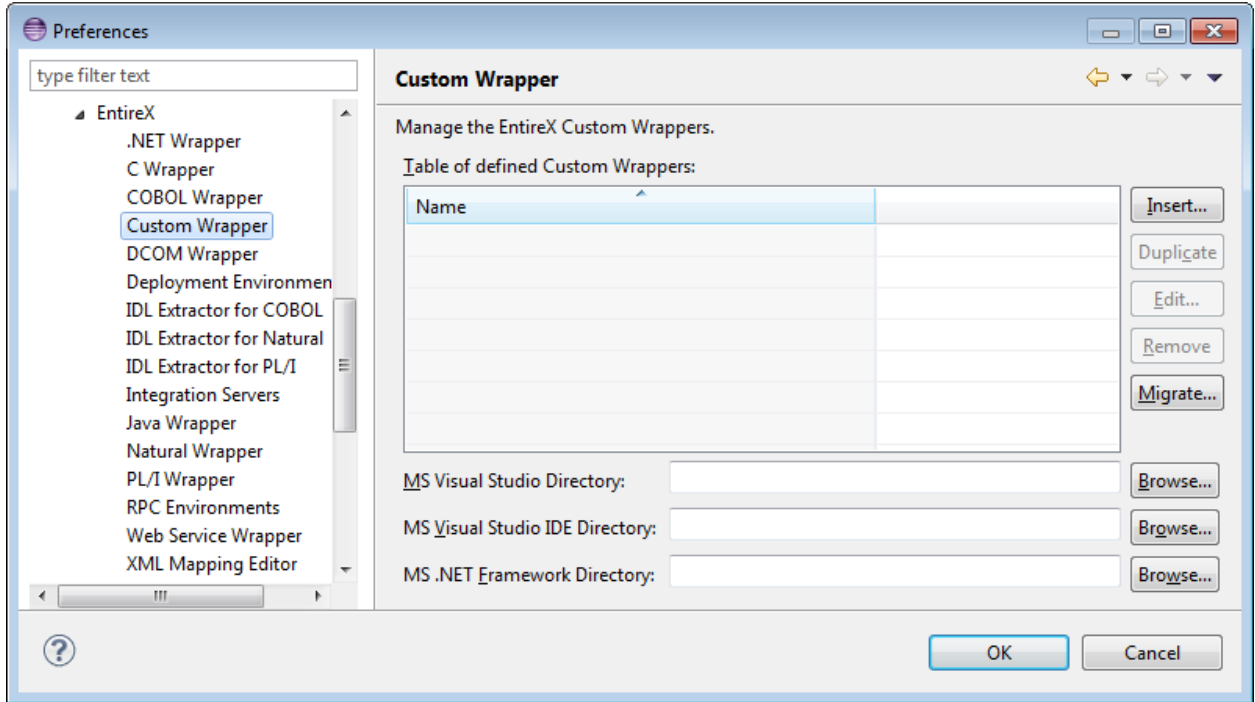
Preferences

type filter text

EntireX
.NET Wrapper
C Wrapper
COBOL Wrapper
Custom Wrapper
DCOM Wrapper
Deployment Environmen
IDL Extractor for COBOL
IDL Extractor for Natural
IDL Extractor for PL/I
Integration Servers
Java Wrapper
Natural Wrapper
PL/I Wrapper
RPC Environments
Web Service Wrapper
XML Mapping Editor

Custom Wrapper

Manage the EntireX Custom Wrappers.

Table of defined Custom Wrappers:

| Name | |
|---|---|

Insert...
Duplicate
Edit...
Remove
Migrate...

MS Visual Studio Directory:
Browse...
MS Visual Studio IDE Directory:
Browse...
MS .NET Framework Directory:
Browse...

OK
Cancel